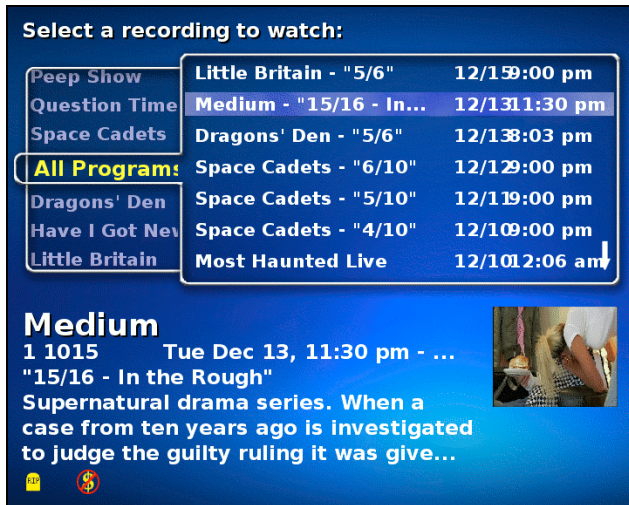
Select a recording to watch:

Peep Show
Question Time
Space Cadets
All Programs
Dragons' Den
Have I Got Nev
Little Britain

| | | |
|---|---|---|
| Little Britain - "5/6" | 12/15 | 9:00 pm |
| Medium - "15/16 - In... | 12/13 | 11:30 pm |
| Dragons' Den - "5/6" | 12/13 | 8:03 pm |
| Space Cadets - "6/10" | 12/12 | 9:00 pm |
| Space Cadets - "5/10" | 12/11 | 9:00 pm |
| Space Cadets - "4/10" | 12/10 | 9:00 pm |
| Most Haunted Live | 12/10 | 12:06 am |

Medium
1 1015 Tue Dec 13, 11:30 pm - ...
"15/16 - In the Rough"
Supernatural drama series. When a case from ten years ago is investigated to judge the guilty ruling it was give...

RIP